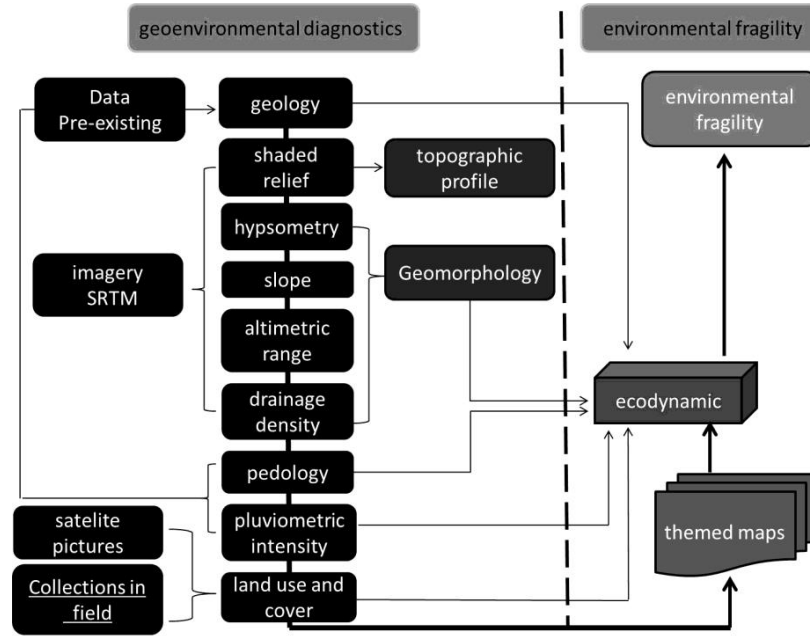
geoenvironmental diagnostics

environmental fragility

Data Pre-existing

geology

environmental fragility

shaded relief

topographic profile

hypsometry

imagery SRTM

slope

Geomorphology

altimetric range

drainage density

ecodynamic

pedology

satelite pictures

pluviometric intensity

themed maps

Collections in field

land use and cover